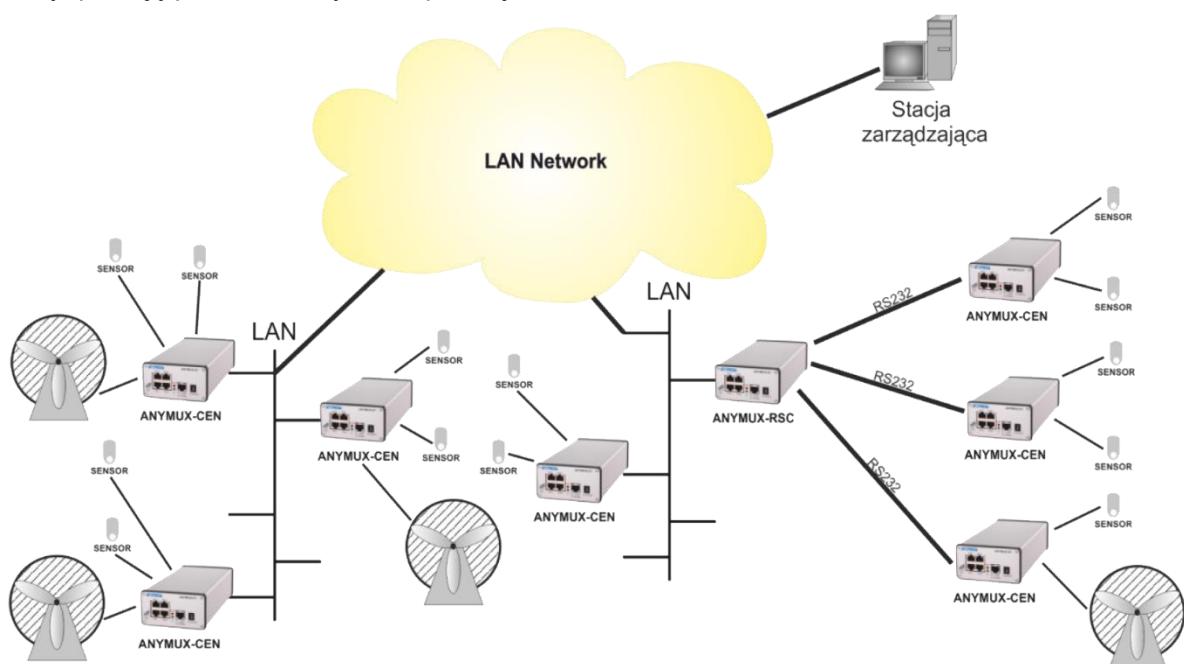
LAN Network

Stacja zarządzająca

SENSOR
SENSOR
LAN
ANYMUX-CEN

SENSOR
SENSOR
ANYMUX-CEN

SENSOR
SENSOR
ANYMUX-CEN

SENSOR
SENSOR
ANYMUX-CEN

LAN
ANYMUX-RSC

RS232
RS232
RS232

SENSOR
SENSOR
ANYMUX-CEN

SENSOR
SENSOR
ANYMUX-CEN

SENSOR
SENSOR
ANYMUX-CEN